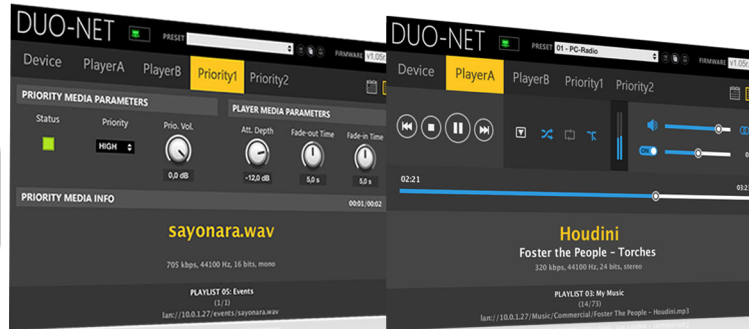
DUO-NET
PRESET
FIRMWARE v1.05r
Device PlayerA PlayerB Priority1 Priority2
PRIORITY MEDIA PARAMETERS
Status Priority Prio. Vol.
HIGH
0,0 dB
PLAYER MEDIA PARAMETERS
Att. Depth Fade-out Time Fade-in Time
-12,0 dB 5,0 s 5,0 s
PRIORITY MEDIA INFO
00:01/00:02
sayonara.wav
705 kbps, 44100 Hz, 16 bits, mono
PLAYLIST 05: Events
(1/1)
lan://10.0.1.27/events/sayonara.wav

DUO-NET
PRESET 01 - PC-Radio
FIRMWARE v1.05r
Device PlayerA PlayerB Priority1 Priority2
02:21
03:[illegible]
Houdini
Foster the People - Torches
320 kbps, 44100 Hz, 24 bits, stereo
PLAYLIST 03: My Music
(14/73)
lan://10.0.1.27/Music/Commercial/Foster The People - Houdini.mp3